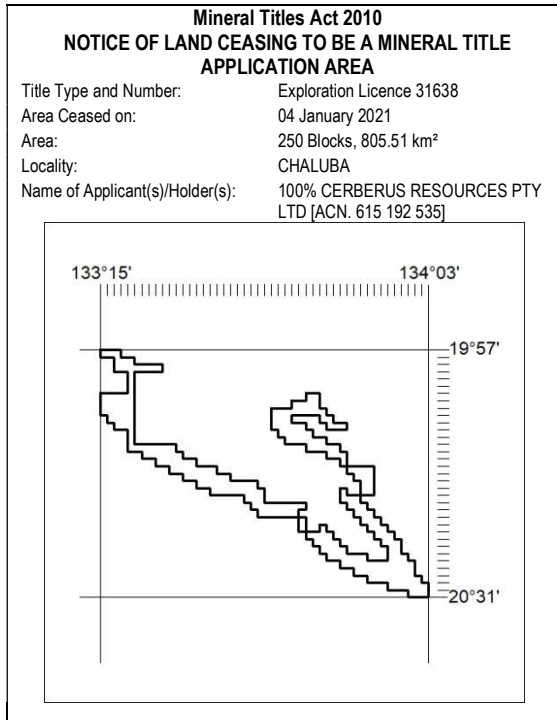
Mineral Titles Act 2010
NOTICE OF LAND CEASING TO BE A MINERAL TITLE APPLICATION AREA

| | |
|---|---|
| Title Type and Number: | Exploration Licence 31638 |
| Area Ceased on: | 04 January 2021 |
| Area: | 250 Blocks, 805.51 km² |
| Locality: | CHALUBA |
| Name of Applicant(s)/Holder(s): | 100% CERBERUS RESOURCES PTY LTD [ACN. 615 192 535] |

133°15'
134°03'
19°57'
20°31'